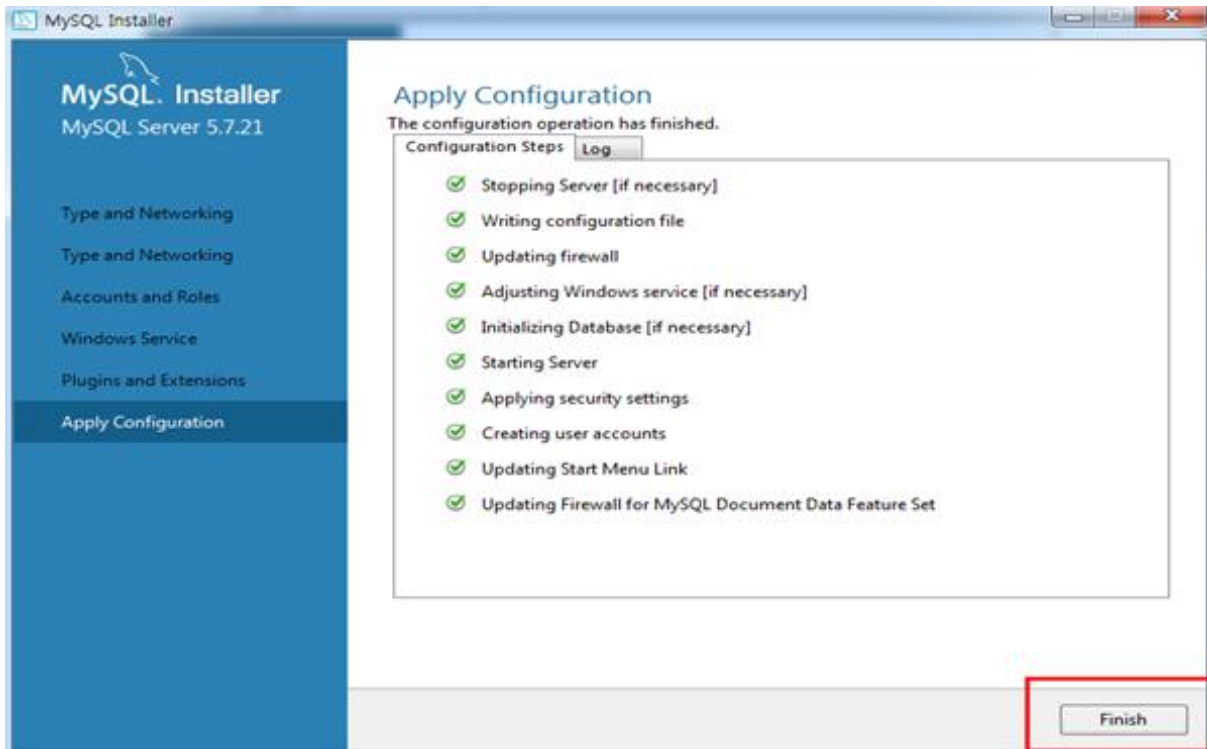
MySQL Installer

MySQL. Installer
MySQL Server 5.7.21

Type and Networking
Type and Networking
Accounts and Roles
Windows Service
Plugins and Extensions
Apply Configuration

Apply Configuration
The configuration operation has finished.

Configuration Steps | Log

Stopping Server [if necessary]
Writing configuration file
Updating firewall
Adjusting Windows service [if necessary]
Initializing Database [if necessary]
Starting Server
Applying security settings
Creating user accounts
Updating Start Menu Link
Updating Firewall for MySQL Document Data Feature Set

Finish